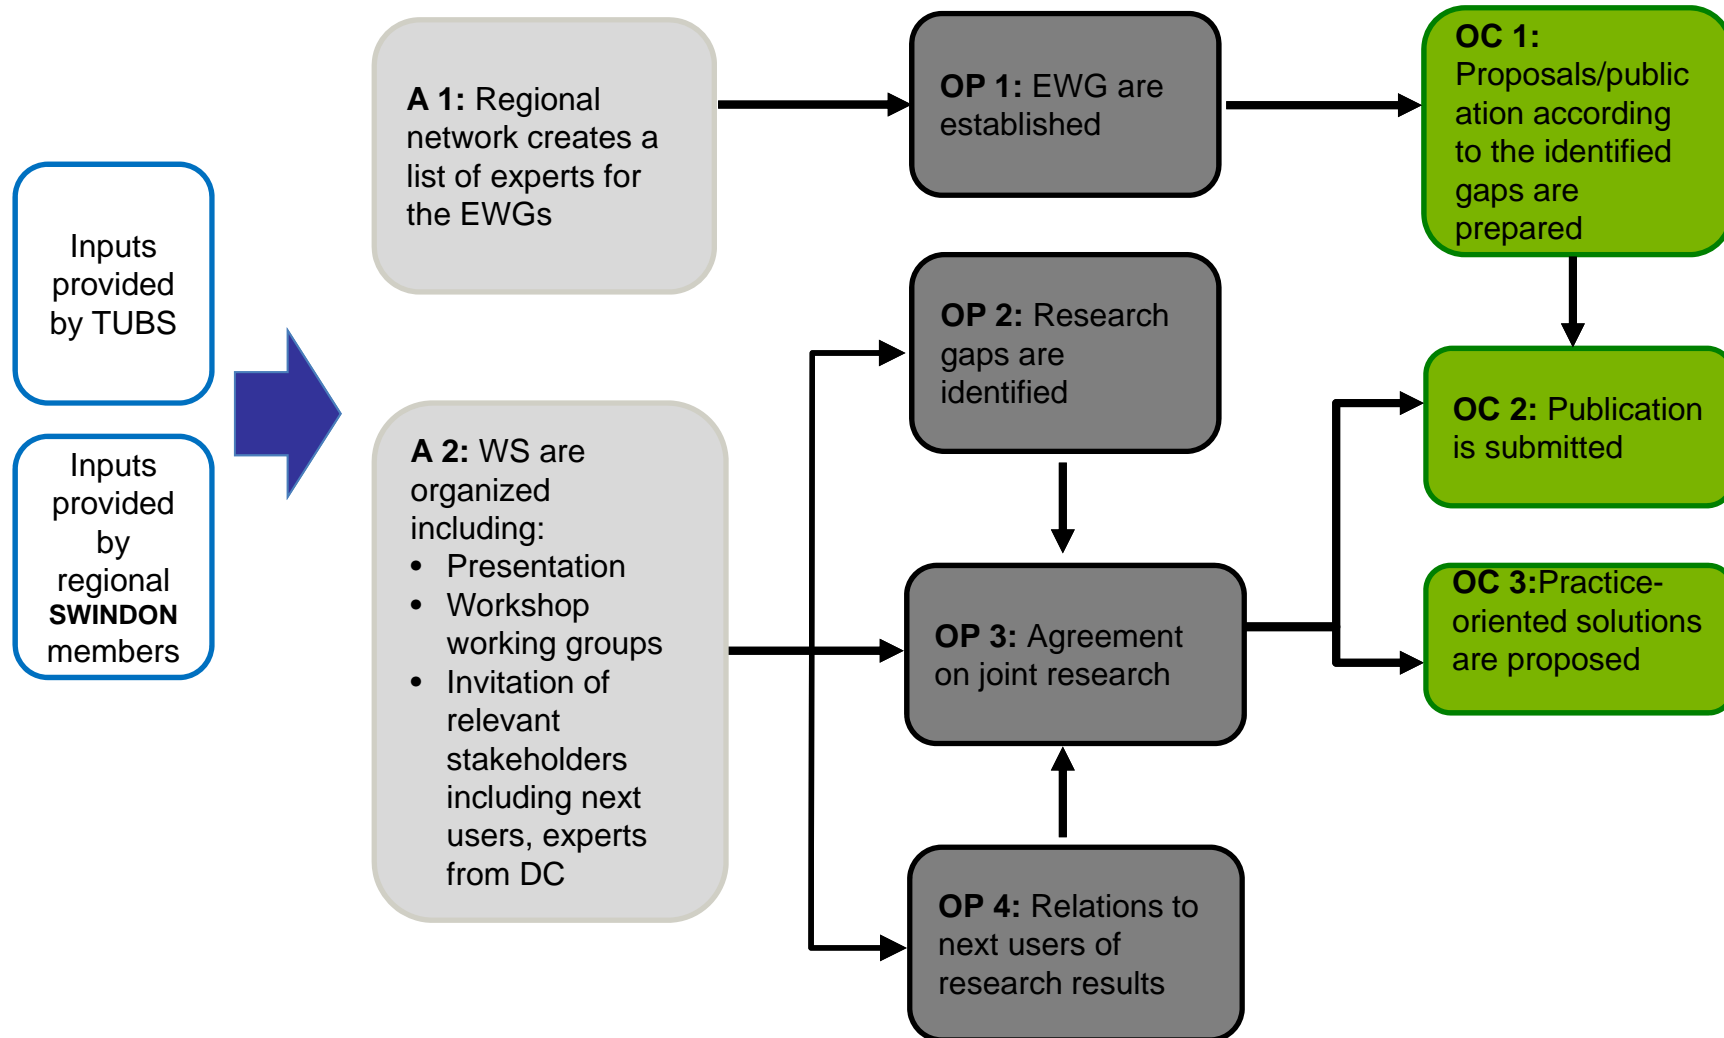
Inputs provided by TUBS

Inputs provided by regional SWINDON members

A 1: Regional network creates a list of experts for the EWGs

A 2: WS are organized including:
- Presentation
- Workshop working groups
- Invitation of relevant stakeholders including next users, experts from DC

OP 1: EWG are established

OP 2: Research gaps are identified

OP 3: Agreement on joint research

OP 4: Relations to next users of research results

OC 1: Proposals/publication according to the identified gaps are prepared

OC 2: Publication is submitted

OC 3:Practice-oriented solutions are proposed